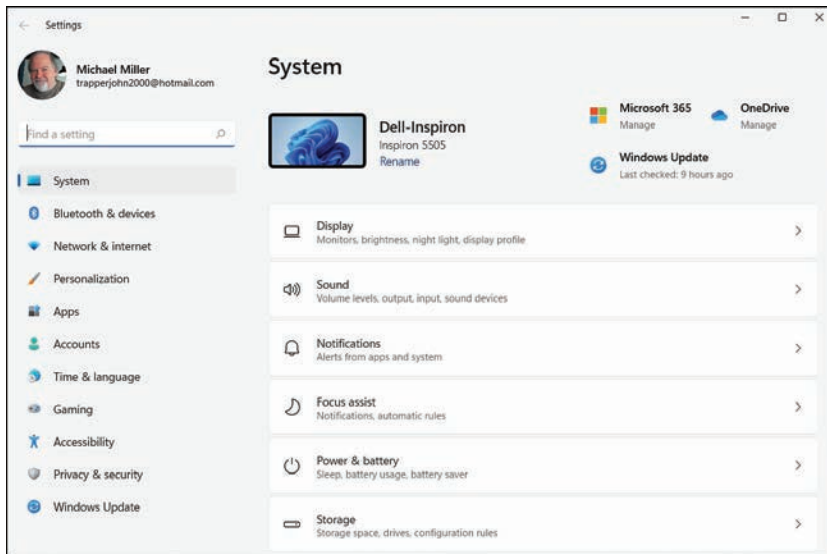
Settings

Michael Miller
trapperjohn2000@hotmail.com

Find a setting

System
Bluetooth & devices
Network & internet
Personalization
Apps
Accounts
Time & language
Gaming
Accessibility
Privacy & security
Windows Update

System

Dell-Inspiron
Inspiron 5505
Rename

Microsoft 365
Manage

OneDrive
Manage

Windows Update
Last checked: 9 hours ago

Display
Monitors, brightness, night light, display profile

Sound
Volume levels, output, input, sound devices

Notifications
Alerts from apps and system

Focus assist
Notifications, automatic rules

Power & battery
Sleep, battery usage, battery saver

Storage
Storage space, drives, configuration rules